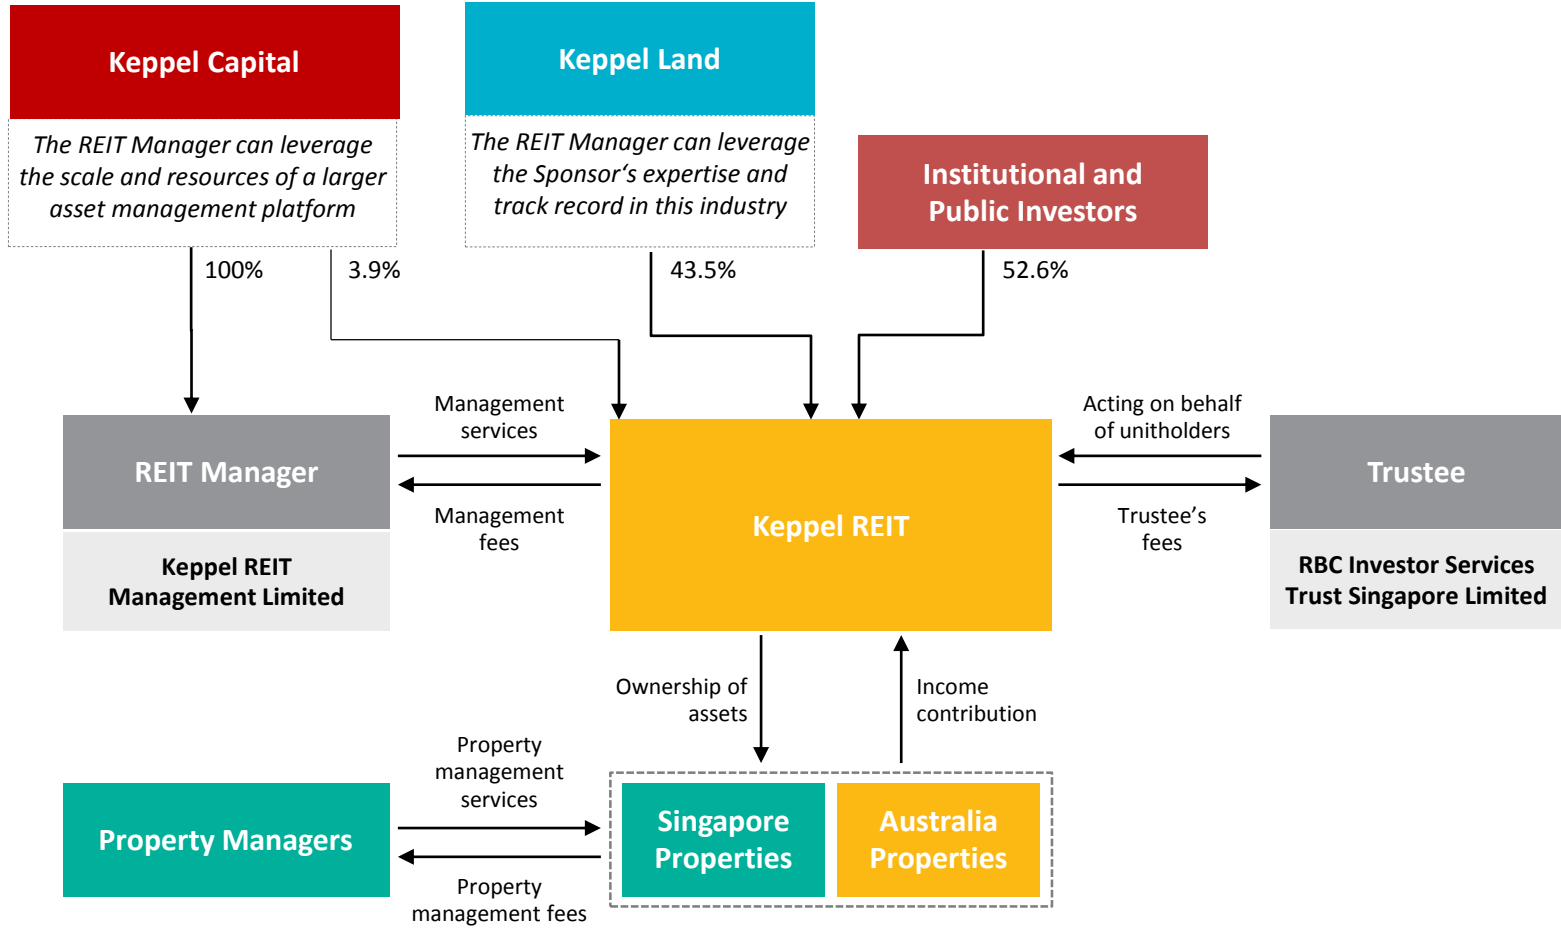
Keppel Capital

The REIT Manager can leverage the scale and resources of a larger asset management platform

Keppel Land

The REIT Manager can leverage the Sponsor's expertise and track record in this industry

Institutional and Public Investors

100%

3.9%

43.5%

52.6%

REIT Manager

Keppel REIT Management Limited

Management services

Management fees

Keppel REIT

Acting on behalf of unitholders

Trustee's fees

Trustee

RBC Investor Services Trust Singapore Limited

Ownership of assets

Income contribution

Property Managers

Property management services

Property management fees

Singapore Properties

Australia Properties